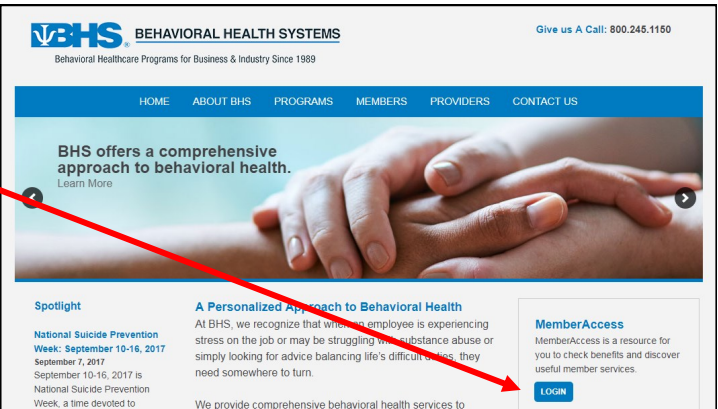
BHS® BEHAVIORAL HEALTH SYSTEMS
Behavioral Healthcare Programs for Business & Industry Since 1989

Give us A Call: 800.245.1150

HOME ABOUT BHS PROGRAMS MEMBERS PROVIDERS CONTACT US

BHS offers a comprehensive approach to behavioral health.
Learn More

Spotlight

National Suicide Prevention Week: September 10-16, 2017
September 7, 2017
September 10-16, 2017 is National Suicide Prevention Week, a time devoted to

A Personalized Approach to Behavioral Health
At BHS, we recognize that when an employee is experiencing stress on the job or may be struggling with substance abuse or simply looking for advice balancing life's difficult duties, they need somewhere to turn.

We provide comprehensive behavioral health services to

MemberAccess
MemberAccess is a resource for you to check benefits and discover useful member services.
LOGIN